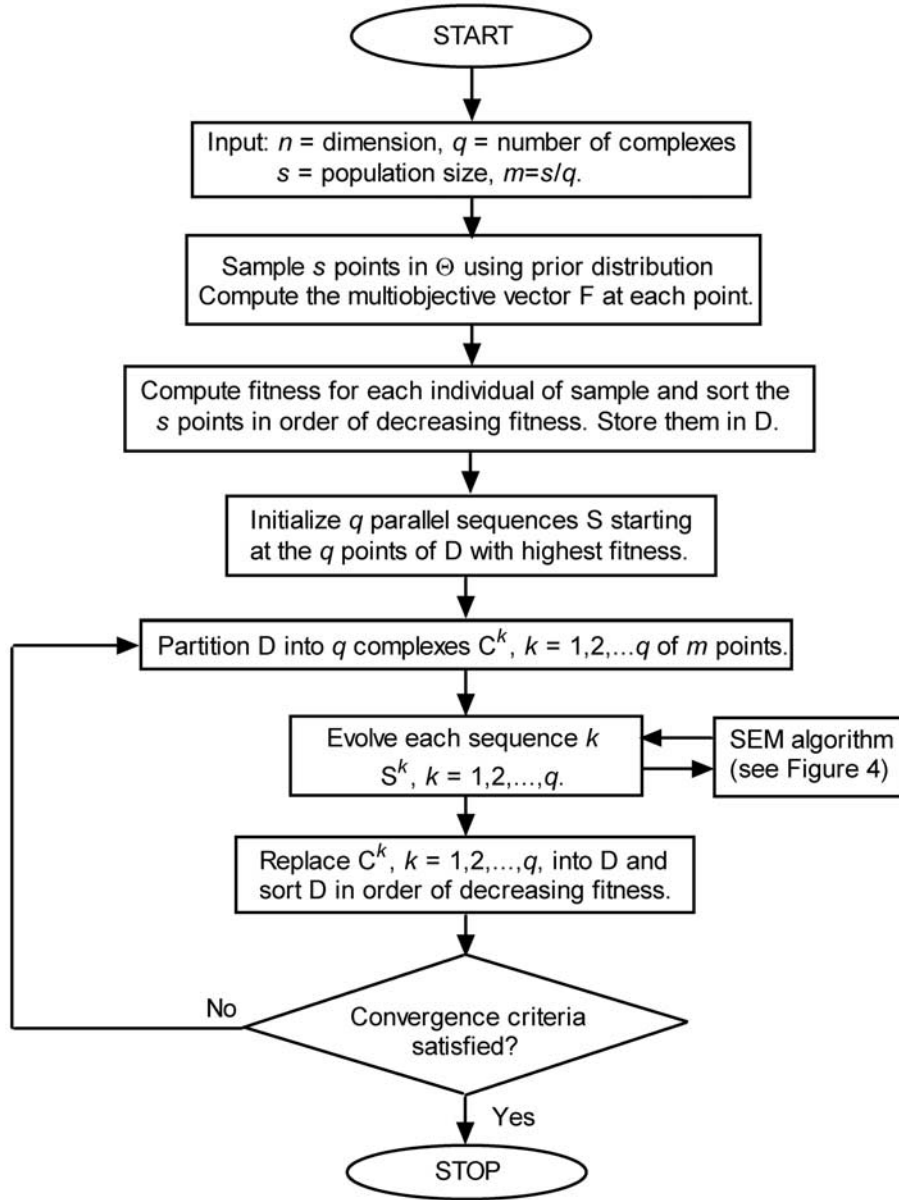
START

Input: $n$ = dimension, $q$ = number of complexes
$s$ = population size, $m=s/q$.

Sample $s$ points in $\Theta$ using prior distribution
Compute the multiobjective vector F at each point.

Compute fitness for each individual of sample and sort the $s$ points in order of decreasing fitness. Store them in D.

Initialize $q$ parallel sequences S starting at the $q$ points of D with highest fitness.

Partition D into $q$ complexes $C^k$, $k$ = 1,2,...$q$ of $m$ points.

Evolve each sequence $k$
$S^k$, $k$ = 1,2,...,$q$.

SEM algorithm
(see Figure 4)

Replace $C^k$, $k$ = 1,2,...,$q$, into D and sort D in order of decreasing fitness.

No

Convergence criteria satisfied?

Yes

STOP